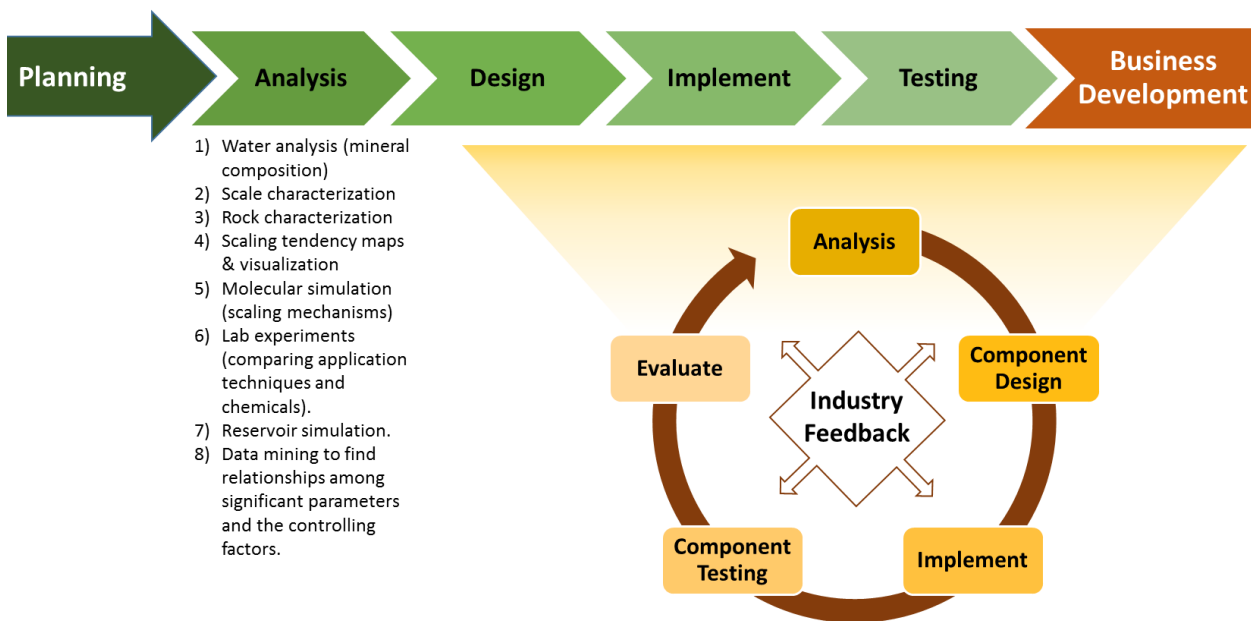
Planning

Analysis

Design

Implement

Testing

Business Development

1) Water analysis (mineral composition)
2) Scale characterization
3) Rock characterization
4) Scaling tendency maps & visualization
5) Molecular simulation (scaling mechanisms)
6) Lab experiments (comparing application techniques and chemicals).
7) Reservoir simulation.
8) Data mining to find relationships among significant parameters and the controlling factors.

Analysis

Evaluate

Industry Feedback

Component Design

Component Testing

Implement